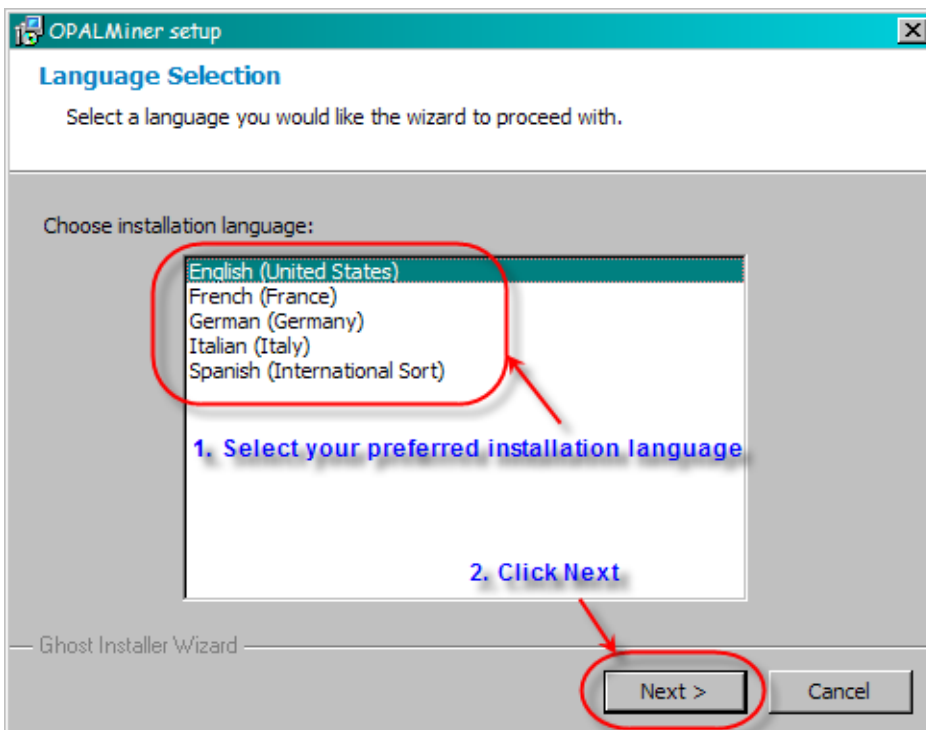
OPALMiner setup

Language Selection

Select a language you would like the wizard to proceed with.

Choose installation language:

English (United States)
French (France)
German (Germany)
Italian (Italy)
Spanish (International Sort)

1. Select your preferred installation language

2. Click Next

Ghost Installer Wizard

Next >

Cancel